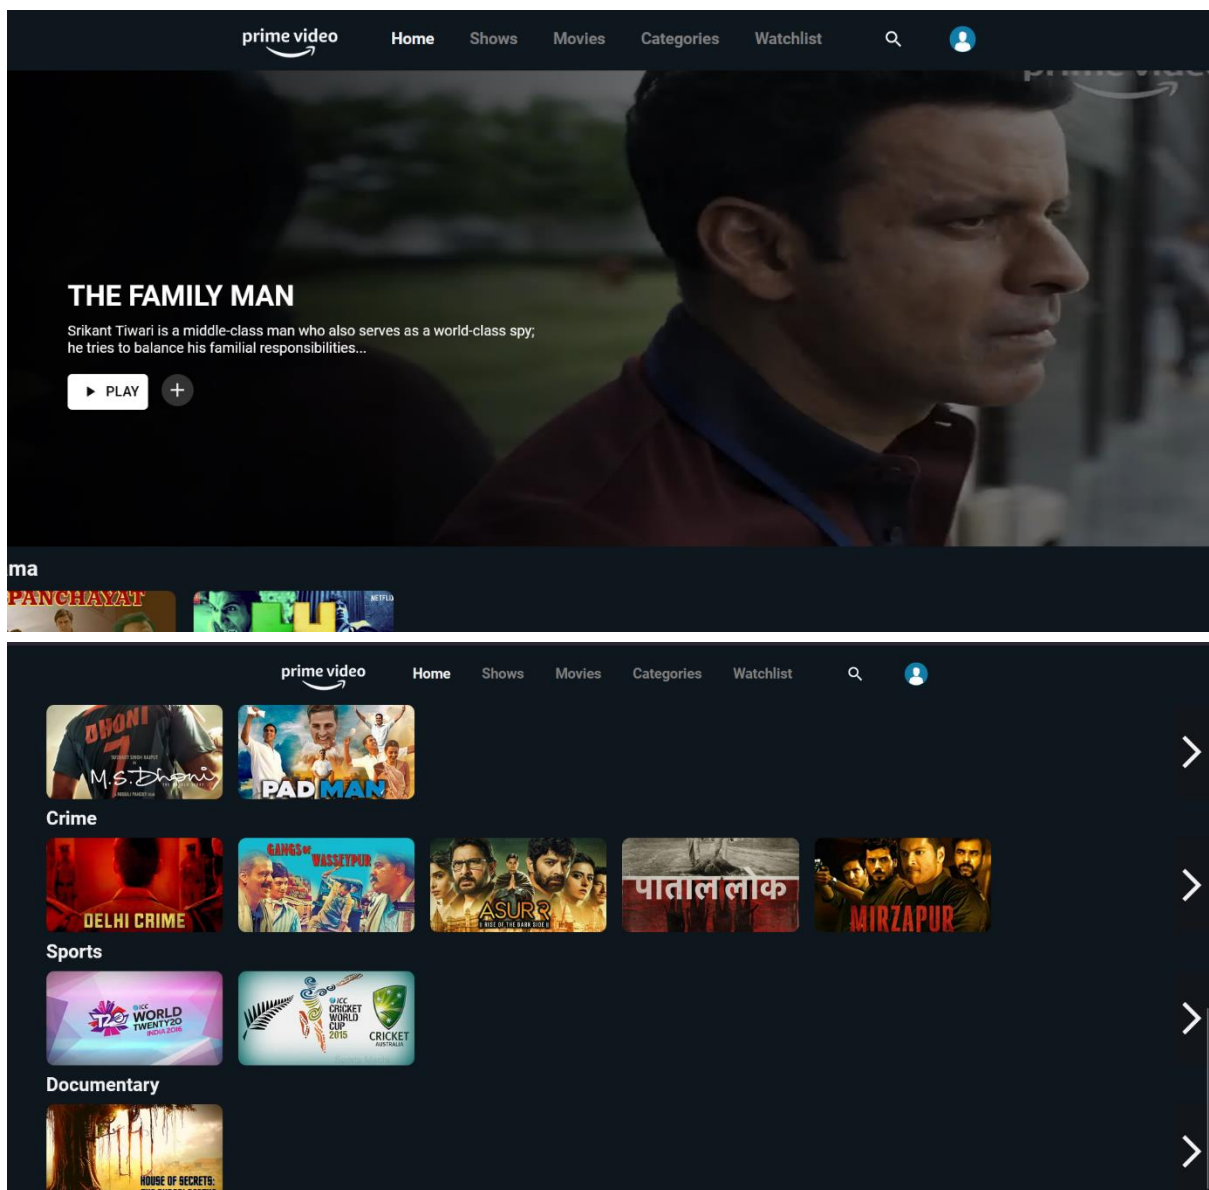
prime video Home Shows Movies Categories Watchlist

THE FAMILY MAN

Srikant Tiwari is a middle-class man who also serves as a world-class spy; he tries to balance his familial responsibilities...

PLAY +

ma

PANCHAYAT

NETFLIX

prime video Home Shows Movies Categories Watchlist

DHONI 7 M.S. Dhoni

PADMAN

Crime

DELHI CRIME

GANGS of WASSEYPUR

ASUR

पाताल लोक

MIRZAPUR

Sports

ICC WORLD TWENTY20 INDIA 2016

ICC CRICKET WORLD CUP 2015 CRICKET AUSTRALIA

Documentary

HOUSE OF SECRETS: